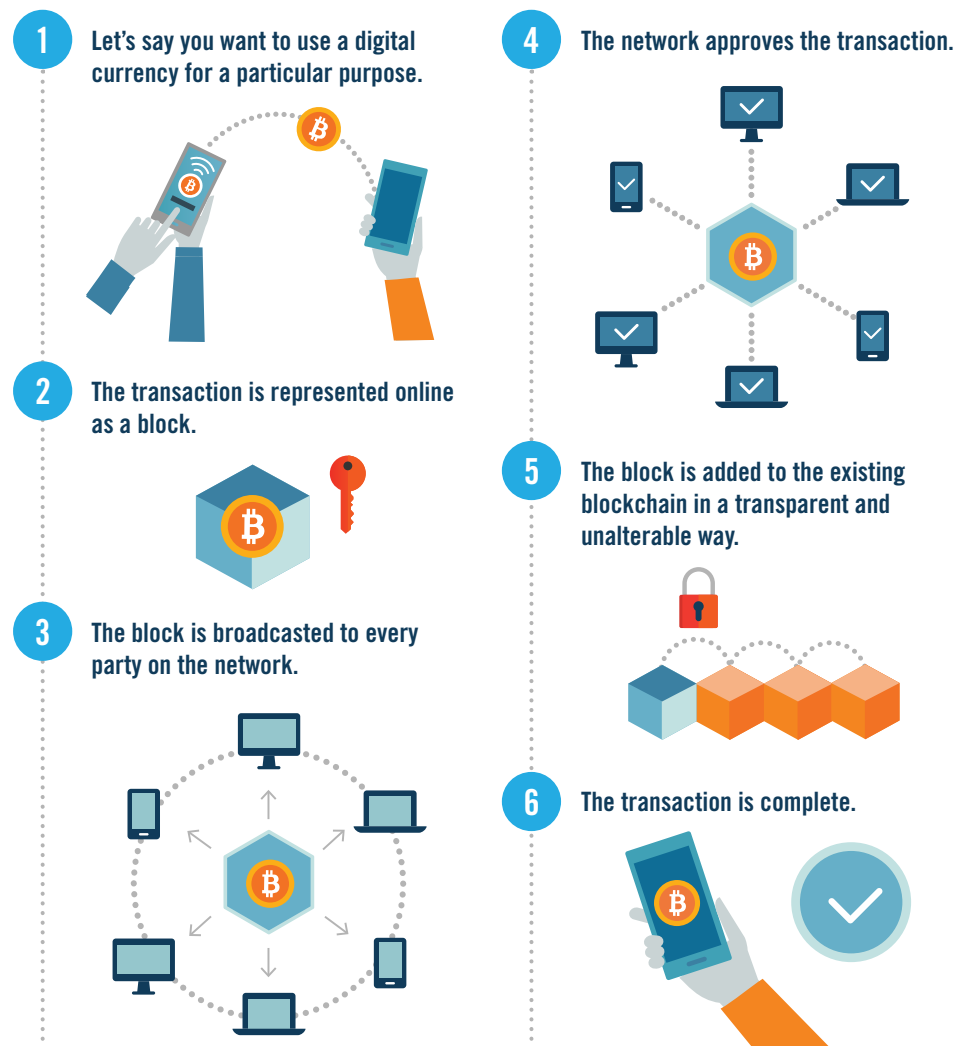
1
Let's say you want to use a digital currency for a particular purpose.

2
The transaction is represented online as a block.

3
The block is broadcasted to every party on the network.

4
The network approves the transaction.

5
The block is added to the existing blockchain in a transparent and unalterable way.

6
The transaction is complete.